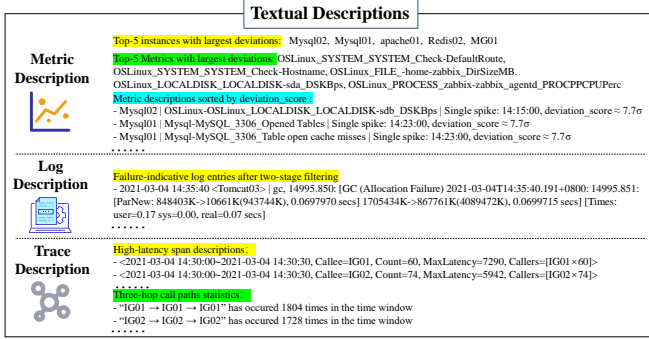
Textual Descriptions

Metric Description

Top-5 instances with largest deviations: Mysql02, Mysql01, apache01, Redis02, MG01

Top-5 Metrics with largest deviations: OSLinux_SYSTEM_SYSTEM_Check-DefaultRoute, OSLinux_SYSTEM_SYSTEM_Check-Hostname, OSLinux_FILE_-home-zabbix_DirSizeMB. OSLinux_LOCALDISK_LOCALDISK-sda_DSKBps, OSLinux_PROCESS_zabbix-zabbix_agentd_PROCPPCPUPerc

Metric descriptions sorted by deviation_score :
- Mysql02 | OSLinux-OSLinux_LOCALDISK_LOCALDISK-sdb_DSKBps | Single spike: 14:15:00, deviation_score ≈ 7.7σ
- Mysql01 | Mysql-MySQL_3306_Opened Tables | Single spike: 14:23:00, deviation_score ≈ 7.7σ
- Mysql01 | Mysql-MySQL_3306_Table open cache misses | Single spike: 14:23:00, deviation_score ≈ 7.7σ
. . . . . .

Log Description

Failure-indicative log entries after two-stage filtering
- 2021-03-04 14:35:40 <Tomcat03> | gc, 14995.850: [GC (Allocation Failure) 2021-03-04T14:35:40.191+0800: 14995.851: [ParNew: 848403K->10661K(943744K), 0.0697970 secs] 1705434K->867761K(4089472K), 0.0699715 secs] [Times: user=0.17 sys=0.00, real=0.07 secs]
. . . . . .

Trace Description

High-latency span descriptions:
- <2021-03-04 14:30:30~2021-03-04 14:30:30, Callee=IG01, Count=60, MaxLatency=7290, Callers=[IG01×60]>
- <2021-03-04 14:30:30~2021-03-04 14:30:30, Callee=IG02, Count=74, MaxLatency=5942, Callers=[IG02×74]>
. . . . . .

Three-hop call paths statistics:
- "IG01 → IG01 → IG01" has occured 1804 times in the time window
- "IG02 → IG02 → IG02" has occured 1728 times in the time window
. . . . . .